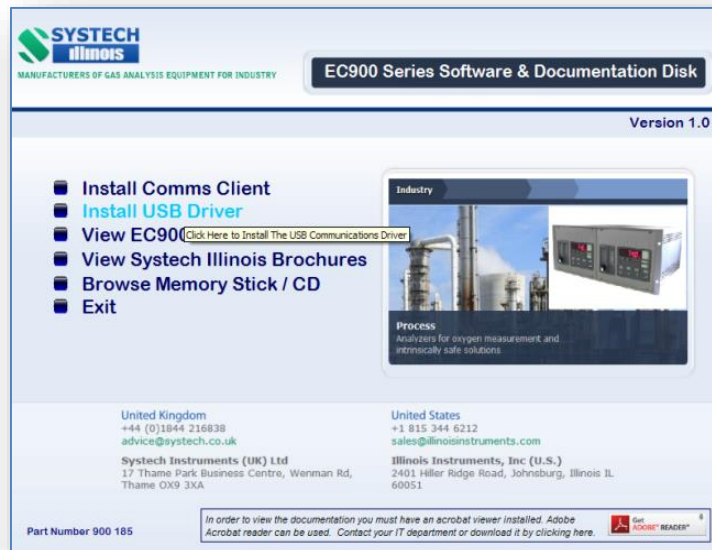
SYSTECH
illinois
MANUFACTURERS OF GAS ANALYSIS EQUIPMENT FOR INDUSTRY

EC900 Series Software & Documentation Disk

Version 1.0

Install Comms Client
Install USB Driver
View EC900
Click Here to Install The USB Communications Driver
View Systech Illinois Brochures
Browse Memory Stick / CD
Exit

Industry

Process
Analyzers for oxygen measurement and intrinsically safe solutions

United Kingdom
+44 (0)1844 216838
advice@systech.co.uk
Systech Instruments (UK) Ltd
17 Thame Park Business Centre, Wenman Rd, Thame OX9 3XA

United States
+1 815 344 6212
sales@illinoisinstruments.com
Illinois Instruments, Inc (U.S.)
2401 Hiller Ridge Road, Johnsburg, Illinois IL 60051

Part Number 900 185

In order to view the documentation you must have an acrobat viewer installed. Adobe Acrobat reader can be used. Contact your IT department or download it by clicking here.

Get ADOBE® READER®